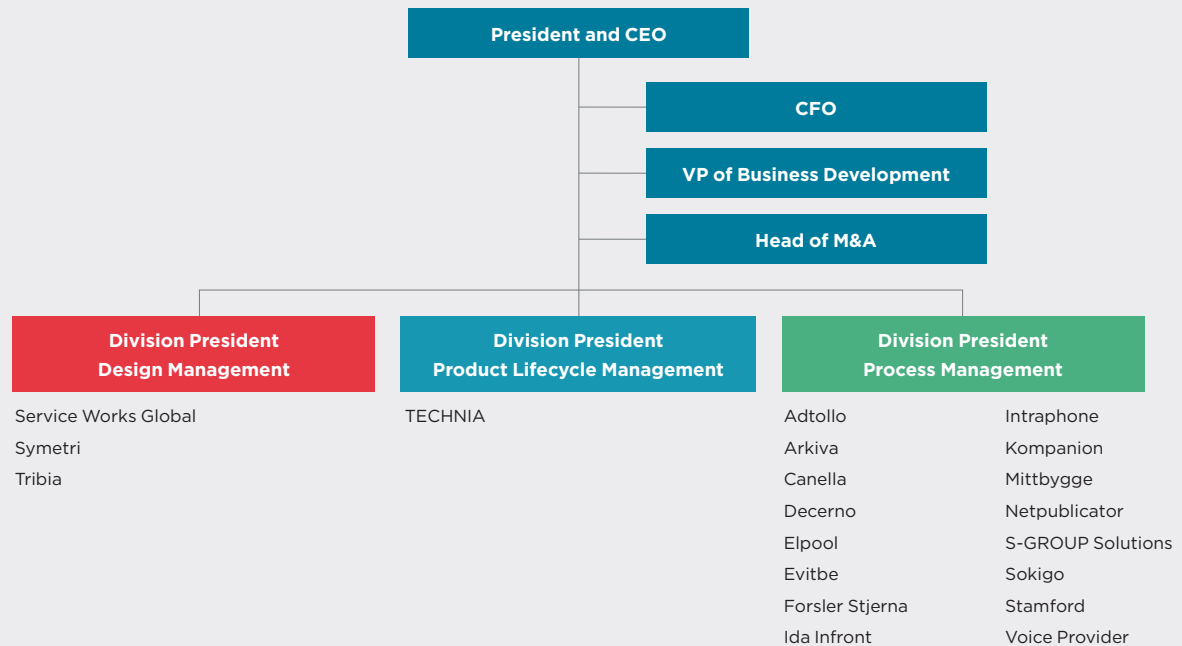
President and CEO

CFO

VP of Business Development

Head of M&A

Division President
Design Management

Service Works Global
Symetri
Tribia

Division President
Product Lifecycle Management

TECHNIA

Division President
Process Management

Adtollo
Arkiva
Canella
Decerno
Elpool
Evitbe
Forsler Stjerna
Ida Infront

Intraphone
Kompanion
Mittbygge
Netpublicator
S-GROUP Solutions
Sokigo
Stamford
Voice Provider